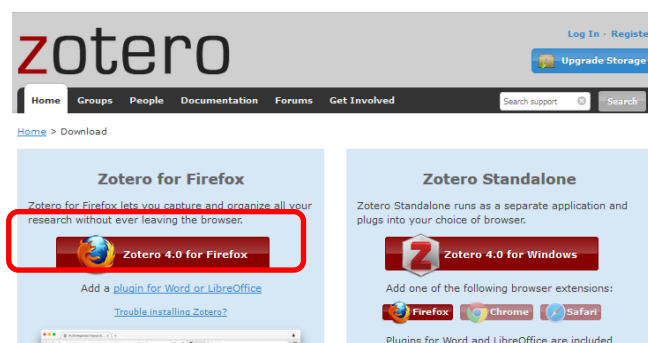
zotero

Log In · Registe

Upgrade Storage

Home Groups People Documentation Forums Get Involved

Search support

Search

Home > Download

Zotero for Firefox

Zotero for Firefox lets you capture and organize all your research without ever leaving the browser.

Zotero 4.0 for Firefox

Add a plugin for Word or LibreOffice

Trouble installing Zotero?

Zotero Standalone

Zotero Standalone runs as a separate application and plugs into your choice of browser.

Zotero 4.0 for Windows

Add one of the following browser extensions:

Firefox Chrome Safari

Plugins for Word and LibreOffice are included